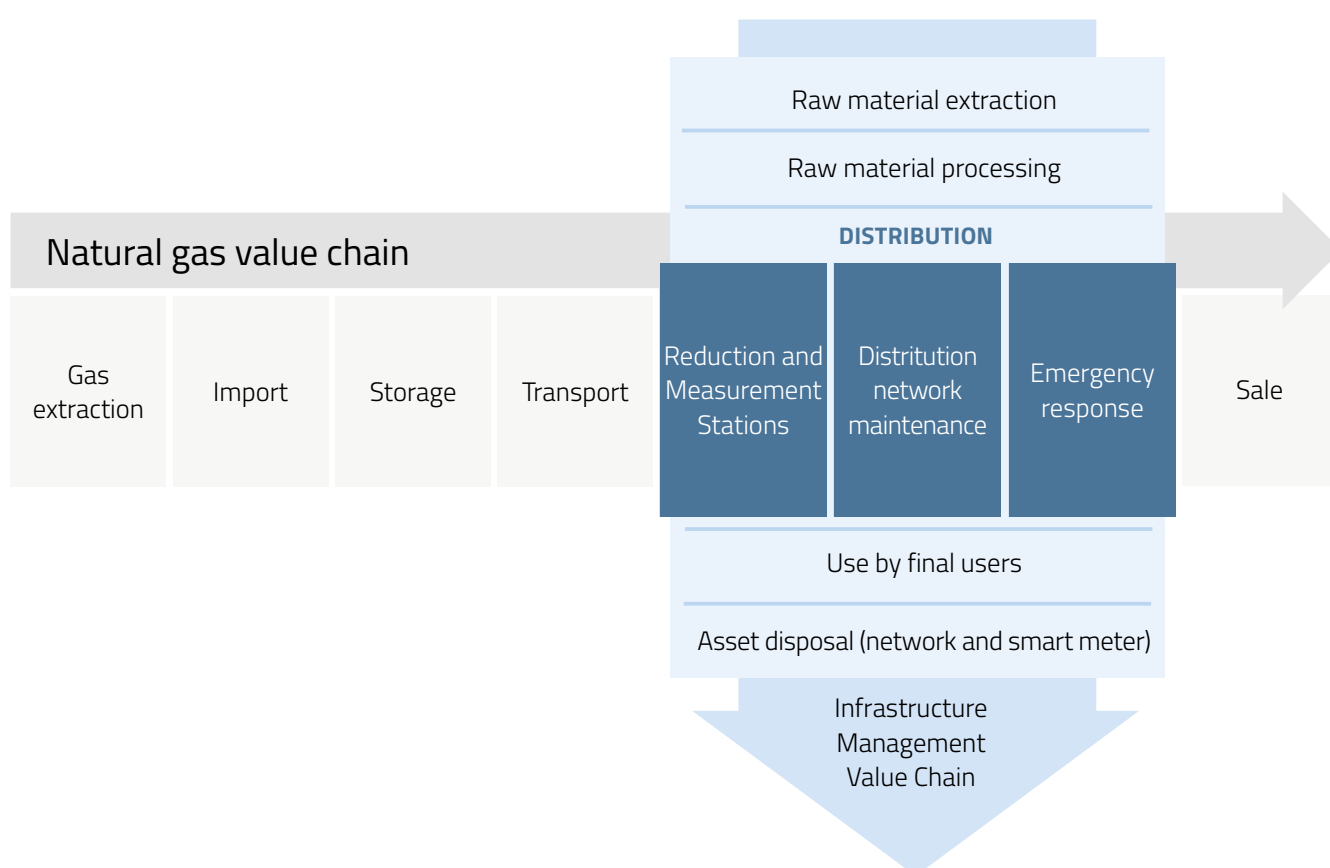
Raw material extraction

Raw material processing

DISTRIBUTION

Natural gas value chain

Gas extraction

Import

Storage

Transport

Reduction and Measurement Stations

Distritution network maintenance

Emergency response

Sale

Use by final users

Asset disposal (network and smart meter)

Infrastructure Management Value Chain